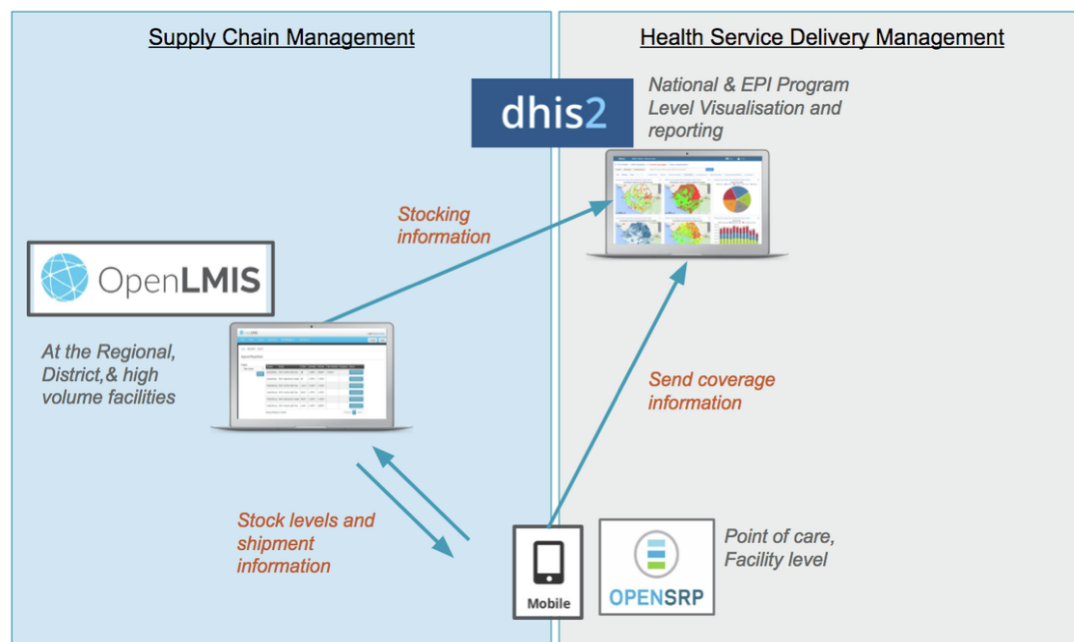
Supply Chain Management

Health Service Delivery Management

dhis2

National & EPI Program Level Visualisation and reporting

Stocking information

OpenLMIS

At the Regional, District,& high volume facilities

Send coverage information

Stock levels and shipment information

Mobile

OPENSRP

Point of care, Facility level